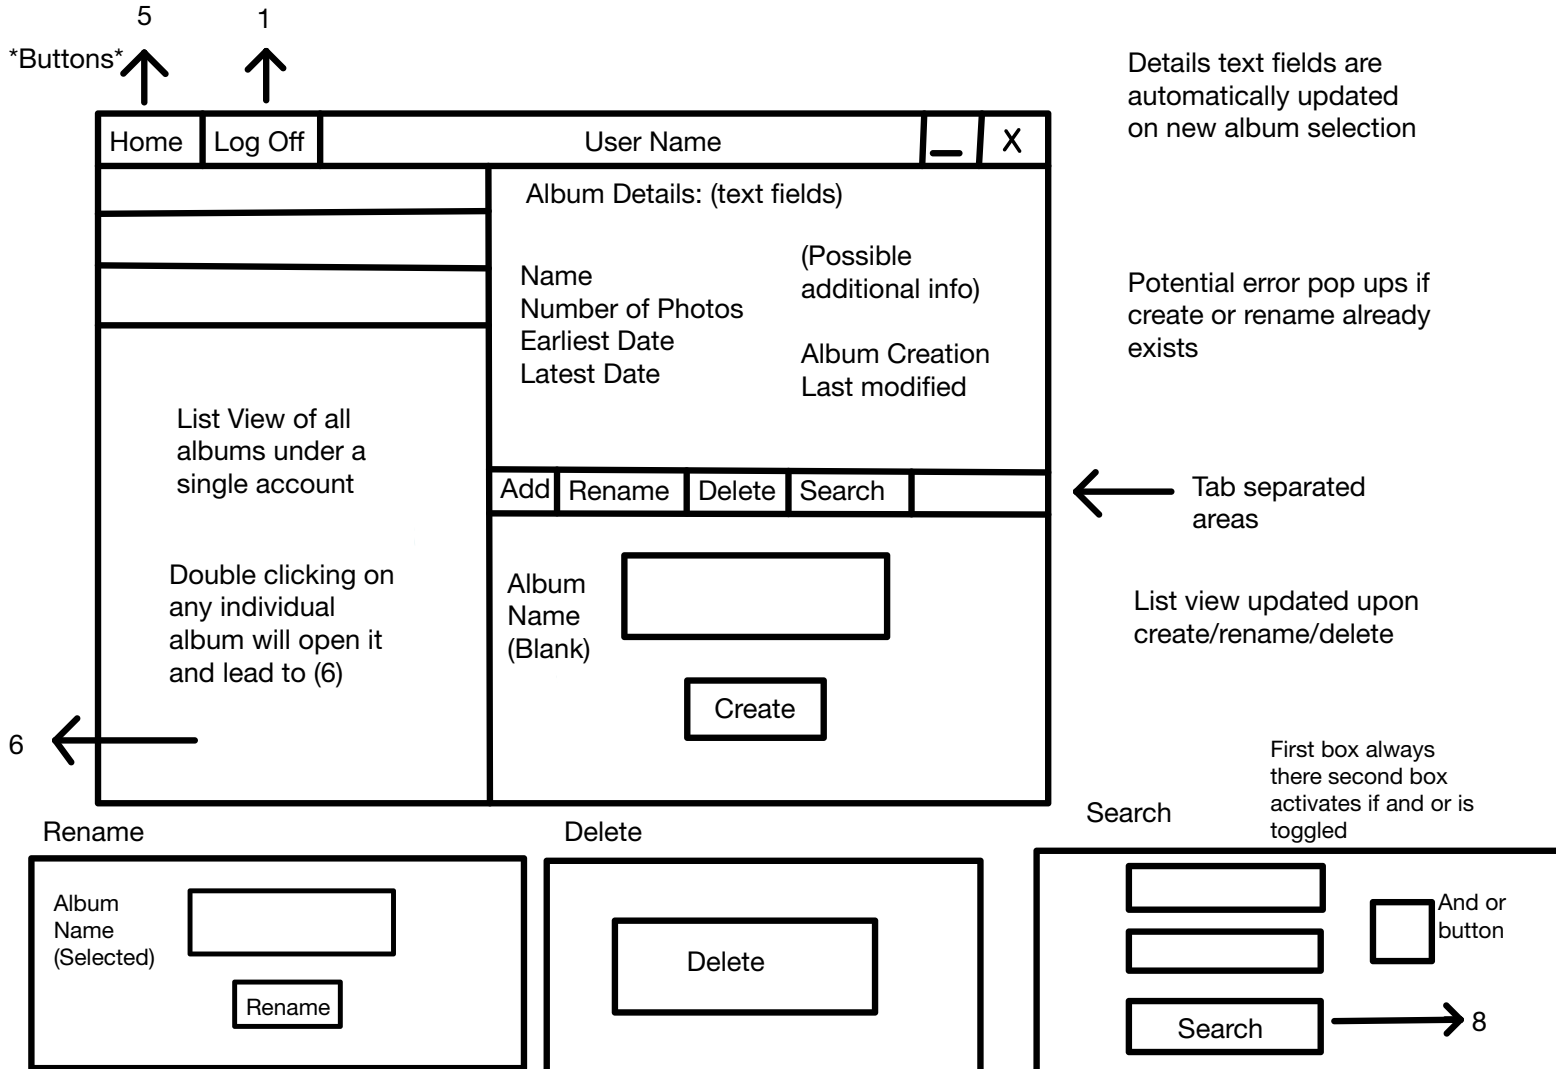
5
1
*Buttons*

Home
Log Off
User Name
_
X

Album Details: (text fields)

Name
Number of Photos
Earliest Date
Latest Date

(Possible additional info)

Album Creation
Last modified

List View of all albums under a single account

Double clicking on any individual album will open it and lead to (6)

6

Add
Rename
Delete
Search

Album Name (Blank)

Create

Details text fields are automatically updated on new album selection

Potential error pop ups if create or rename already exists

Tab separated areas

List view updated upon create/rename/delete

Rename

Album Name (Selected)

Rename

Delete

Delete

Search

First box always there second box activates if and or is toggled

And or button

Search

8